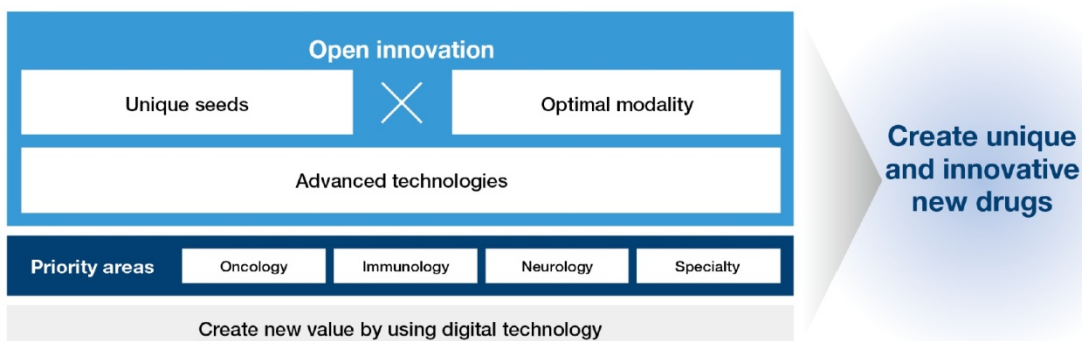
Open innovation

Unique seeds

$\times$

Optimal modality

Advanced technologies

Priority areas

Oncology

Immunology

Neurology

Specialty

Create new value by using digital technology

Create unique and innovative new drugs